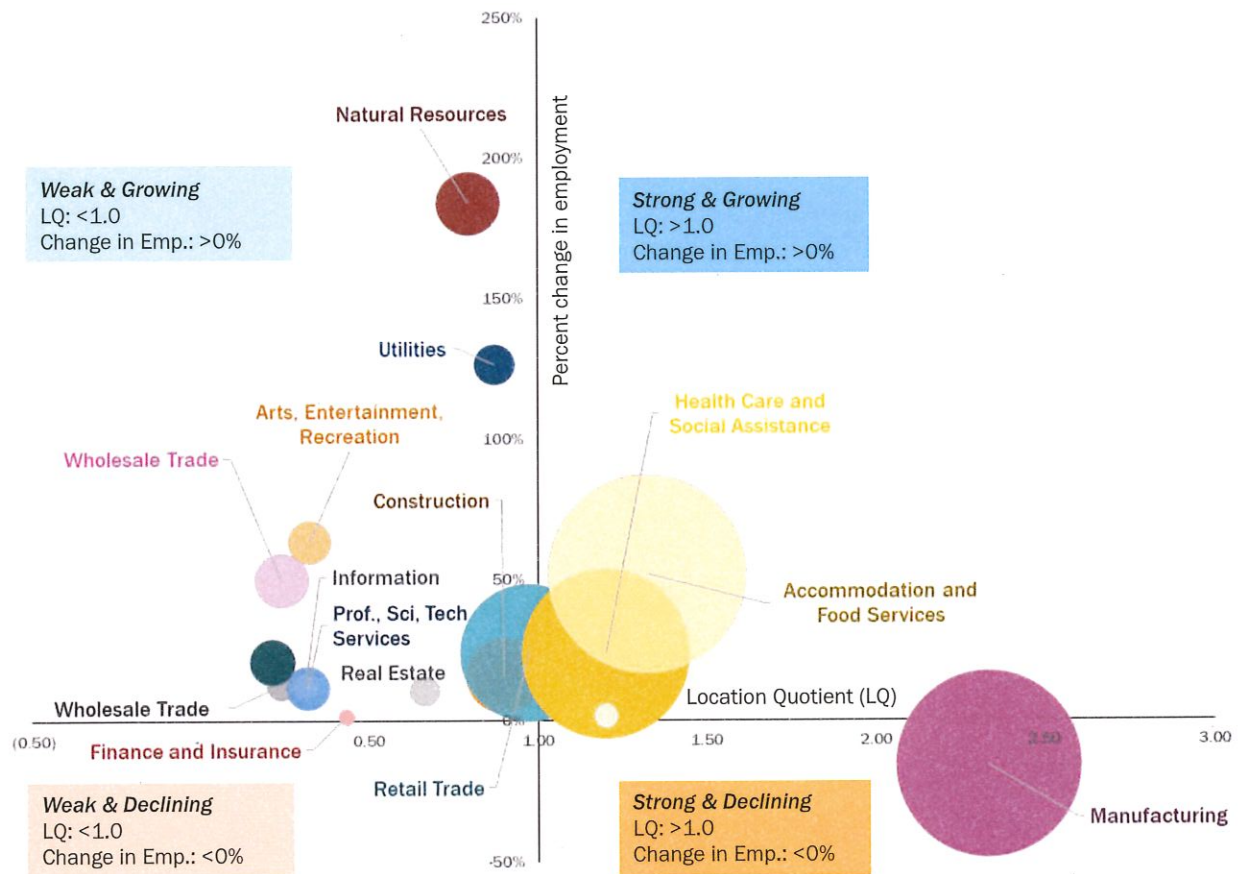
250%

200%

150%

100%

50%

0%

-50%

Percent change in employment

Weak & Growing
LQ: <1.0
Change in Emp.: >0%

Strong & Growing
LQ: >1.0
Change in Emp.: >0%

Natural Resources

Utilities

Arts, Entertainment, Recreation

Wholesale Trade

Health Care and Social Assistance

Construction

Information

Prof., Sci, Tech Services

Accommodation and Food Services

Real Estate

Location Quotient (LQ)

Wholesale Trade

(0.50)

0.50

1.00

1.50

2.00

2.50

3.00

Finance and Insurance

Retail Trade

Manufacturing

Weak & Declining
LQ: <1.0
Change in Emp.: <0%

Strong & Declining
LQ: >1.0
Change in Emp.: <0%